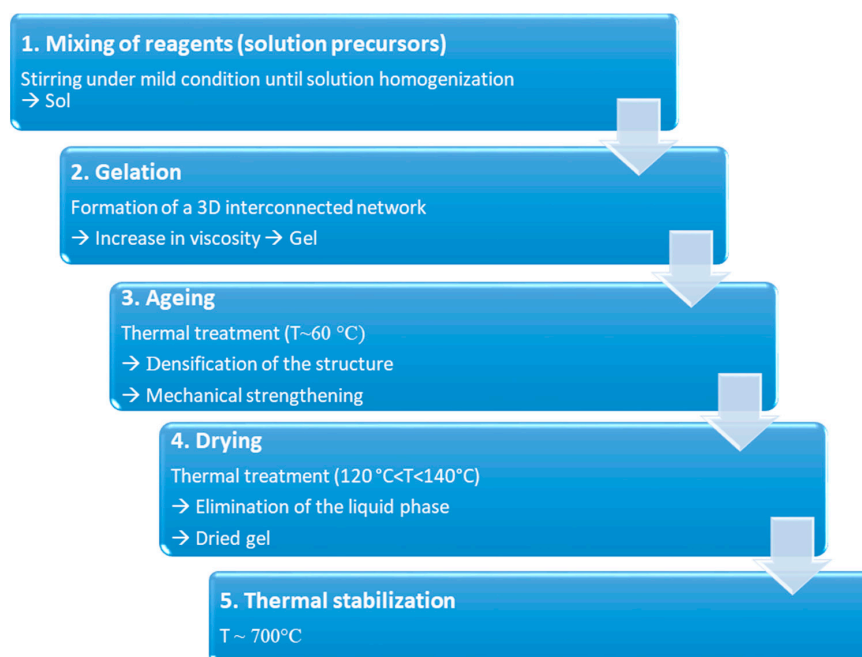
1. Mixing of reagents (solution precursors)

Stirring under mild condition until solution homogenization → Sol

2. Gelation

Formation of a 3D interconnected network

→ Increase in viscosity → Gel

3. Ageing

Thermal treatment (T~60 °C)

→ Densification of the structure

→ Mechanical strengthening

4. Drying

Thermal treatment (120 °C<T<140°C)

→ Elimination of the liquid phase

→ Dried gel

5. Thermal stabilization

T ~ 700°C